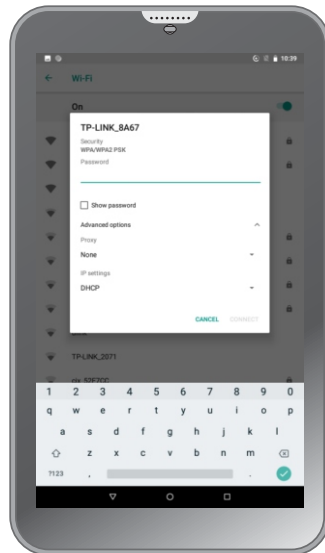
10:29

Wi-Fi

On

TP-LINK_8A67

Security
WPA/WPA2 PSK

Password

Show password

Advanced options

Proxy

None

IP settings

DHCP

CANCEL CONNECT

TP-LINK_2071

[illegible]

1 2 3 4 5 6 7 8 9 0

q w e r t y u i o p

a s d f g h j k l

z x c v b n m

?123 ,